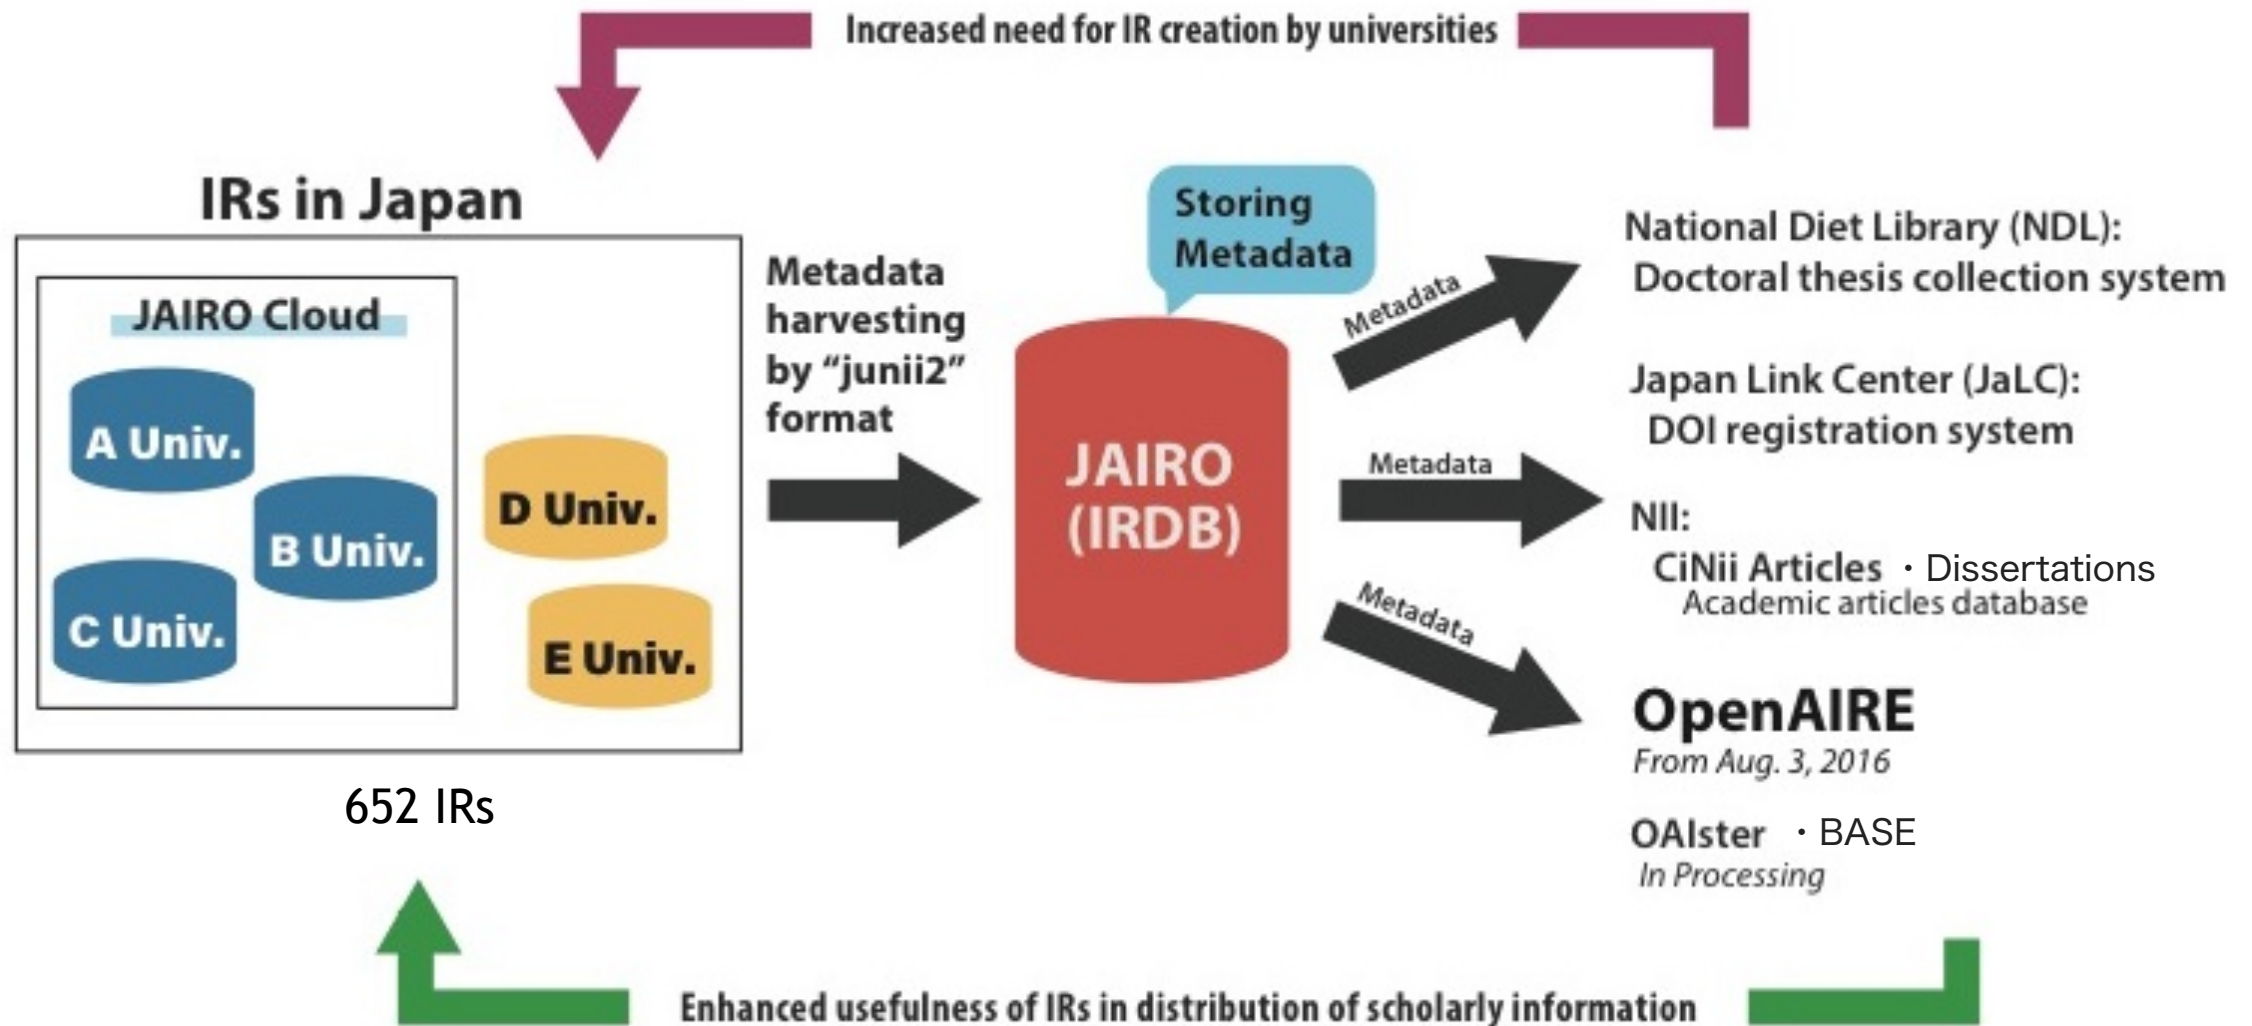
Increased need for IR creation by universities

IRs in Japan

JAIRO Cloud

A Univ.

B Univ.

C Univ.

D Univ.

E Univ.

652 IRs

Metadata harvesting by "junii2" format

Storing Metadata

JAIRO (IRDB)

Metadata

Metadata

Metadata

National Diet Library (NDL): Doctoral thesis collection system

Japan Link Center (JaLC): DOI registration system

NII: CiNii Articles ・Dissertations Academic articles database

OpenAIRE
From Aug. 3, 2016

OAIster ・BASE
In Processing

Enhanced usefulness of IRs in distribution of scholarly information